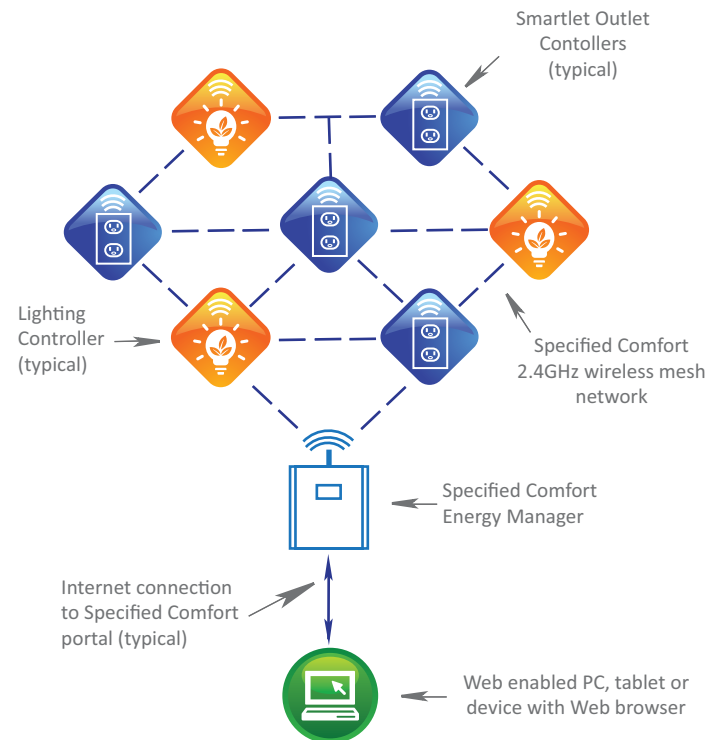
Smartlet Outlet Contollers (typical)

Lighting Controller (typical)

Specified Comfort 2.4GHz wireless mesh network

Specified Comfort Energy Manager

Internet connection to Specified Comfort portal (typical)

Web enabled PC, tablet or device with Web browser